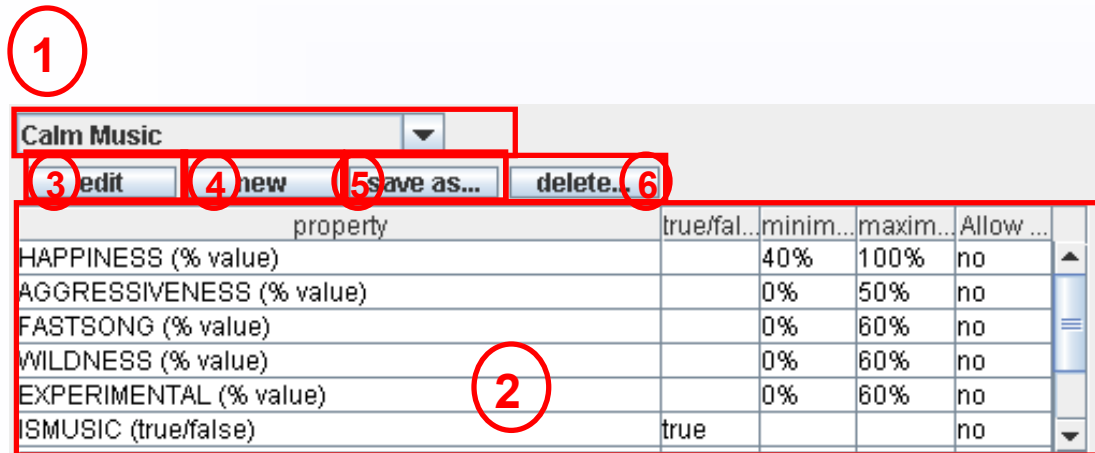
1

Calm Music

3 edit 4 new 5 save as... delete... 6

| property | true/fal... | minim... | maxim... | Allow ... |
|---|---|---|---|---|
| HAPPINESS (% value) | | 40% | 100% | no |
| AGGRESSIVENESS (% value) | | 0% | 50% | no |
| FASTSONG (% value) | | 0% | 60% | no |
| WILDNESS (% value) | | 0% | 60% | no |
| EXPERIMENTAL (% value) | | 0% | 60% | no |
| ISMUSIC (true/false) | true | | | no |

2